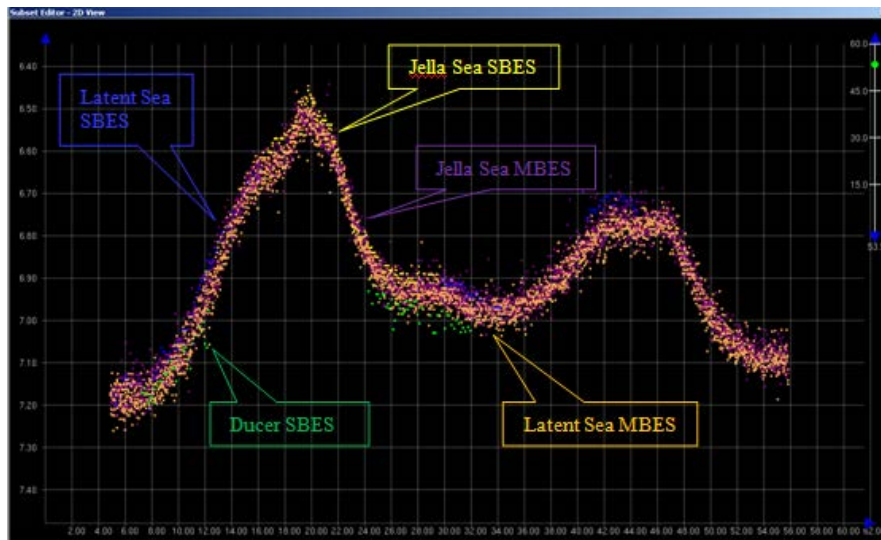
Subset Editor - 2D View

6.40
6.50
6.60
6.70
6.80
6.90
7.00
7.10
7.20
7.30
7.40

Latent Sea SBES

Jella Sea SBES

Jella Sea MBES

Ducer SBES

Latent Sea MBES

60.0
45.0
30.0
15.0
53

2.00 4.00 6.00 8.00 10.00 12.00 14.00 16.00 18.00 20.00 22.00 24.00 26.00 28.00 30.00 32.00 34.00 36.00 38.00 40.00 42.00 44.00 46.00 48.00 50.00 52.00 54.00 56.00 58.00 60.00 62.00